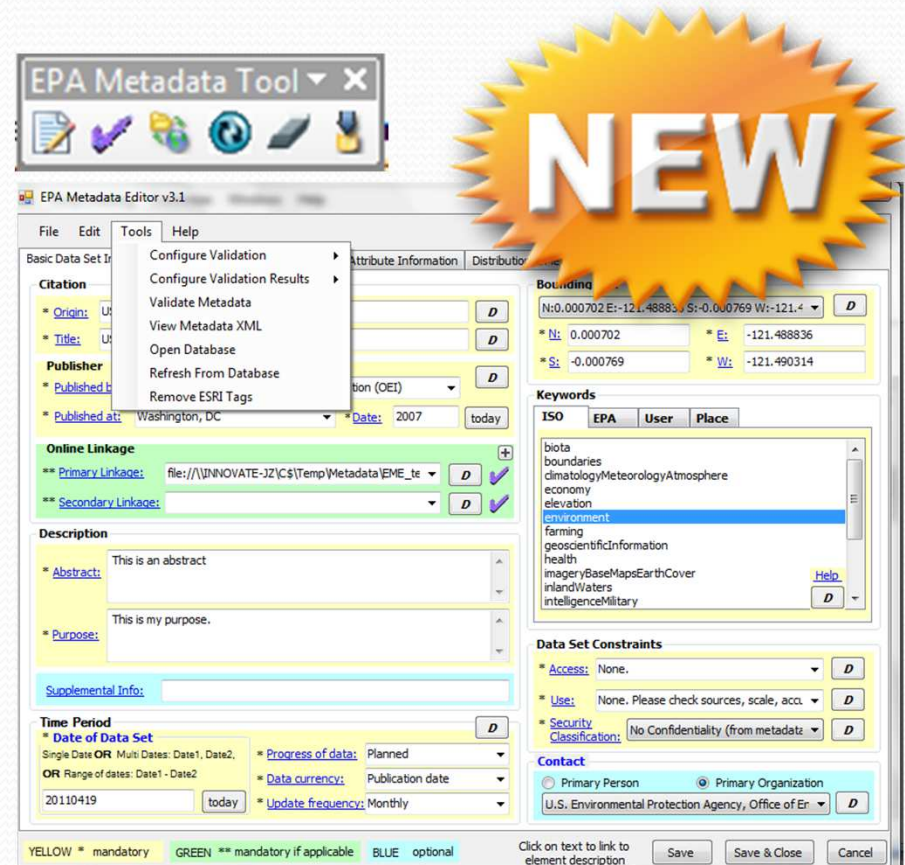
EPA Metadata Tool ▾ ✕

NEW

EPA Metadata Editor v3.1

File Edit Tools Help

Configure Validation
Configure Validation Results
Validate Metadata
View Metadata XML
Open Database
Refresh From Database
Remove ESRI Tags

Basic Data Set I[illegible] Attribute Information Distributio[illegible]

Citation
* Origin: U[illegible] D
* Title: U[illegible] D
Publisher
* Published b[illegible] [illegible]tion (OEI) D
* Published at: Washington, DC * Date: 2007 today

Online Linkage
** Primary Linkage: file://\\INNOVATE-JZ\C$\Temp\Metadata\EME_te D
** Secondary Linkage: D

Description
* Abstract: This is an abstract
* Purpose: This is my purpose.
Supplemental Info:

Time Period D
* Date of Data Set
Single Date OR Multi Dates: Date1, Date2, OR Range of dates: Date1 - Date2
20110419 today
* Progress of data: Planned
* Data currency: Publication date
* Update frequency: Monthly

Boundin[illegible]
N:0.000702 E:-121.48883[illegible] S:-0.000769 W:-121.4 D
* N: 0.000702 * E: -121.488836
* S: -0.000769 * W: -121.490314

Keywords
ISO EPA User Place
biota
boundaries
climatologyMeteorologyAtmosphere
economy
elevation
environment
farming
geoscientificInformation
health
imageryBaseMapsEarthCover
inlandWaters
intelligenceMilitary
Help
D

Data Set Constraints
* Access: None. D
* Use: None. Please check sources, scale, accu D
* Security Classification: No Confidentiality (from metadat D

Contact
Primary Person Primary Organization
U.S. Environmental Protection Agency, Office of En D

YELLOW * mandatory GREEN ** mandatory if applicable BLUE optional
Click on text to link to element description
Save Save & Close Cancel